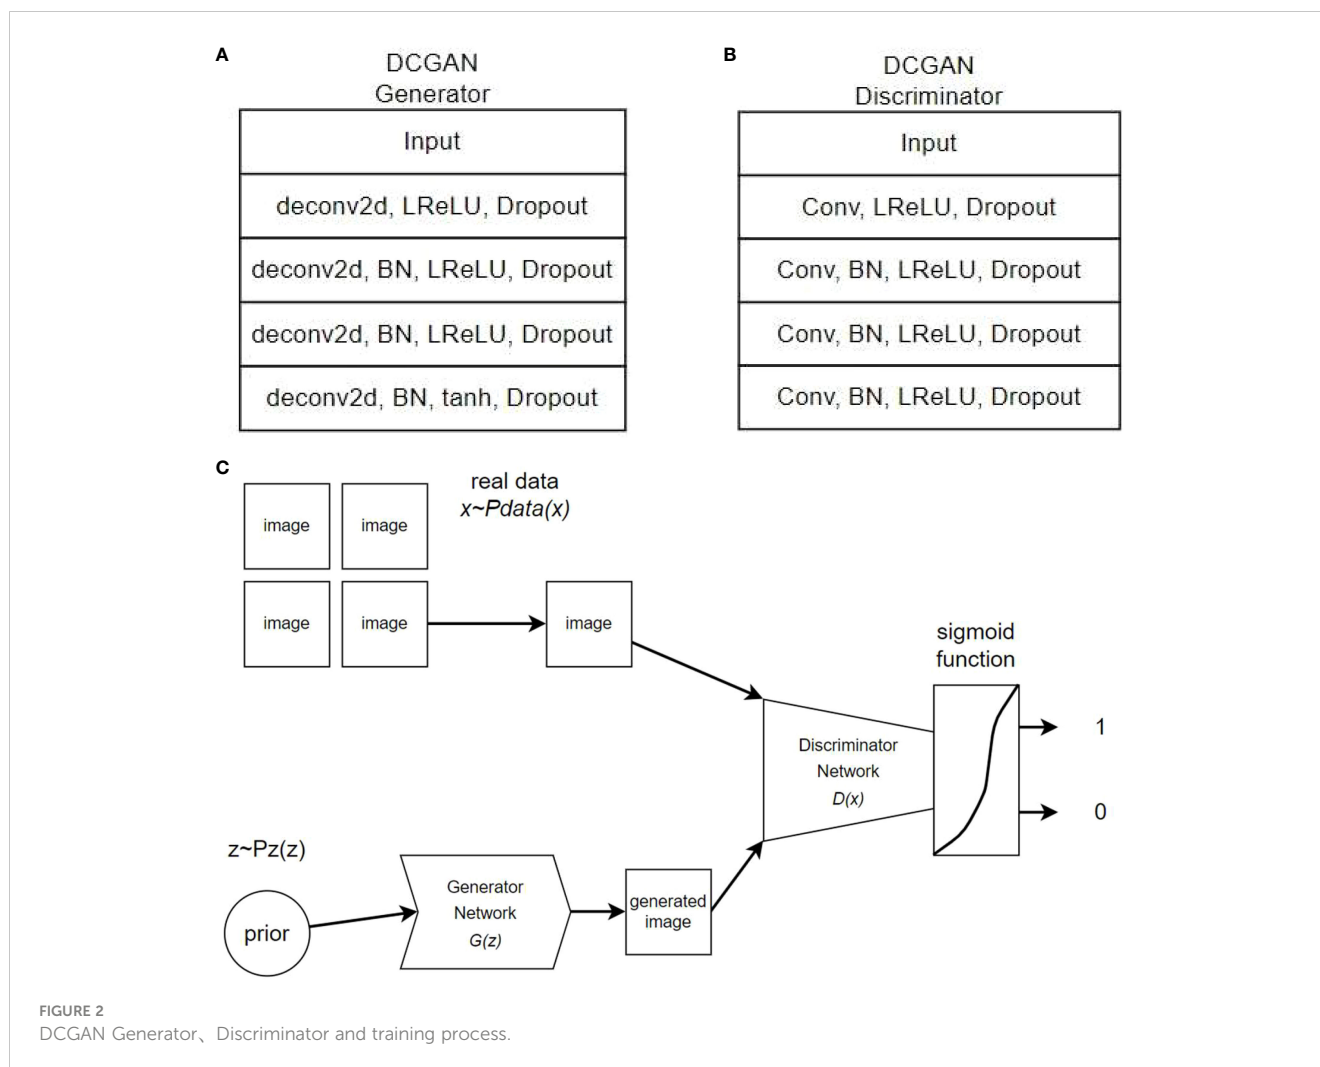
A

DCGAN Generator

| Input |
|---|
| deconv2d, LReLU, Dropout |
| deconv2d, BN, LReLU, Dropout |
| deconv2d, BN, LReLU, Dropout |
| deconv2d, BN, tanh, Dropout |

B

DCGAN Discriminator

| Input |
|---|
| Conv, LReLU, Dropout |
| Conv, BN, LReLU, Dropout |
| Conv, BN, LReLU, Dropout |
| Conv, BN, LReLU, Dropout |

C

image image image image

real data
x~Pdata(x)

image

sigmoid function

Discriminator Network D(x)

1

0

z~Pz(z)

prior

Generator Network G(z)

generated image

FIGURE 2
DCGAN Generator、Discriminator and training process.